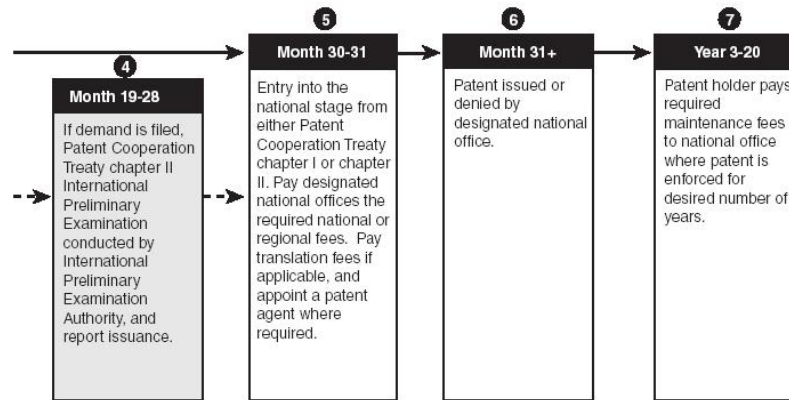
4

Month 19-28

If demand is filed, Patent Cooperation Treaty chapter II International Preliminary Examination conducted by International Preliminary Examination Authority, and report issuance.

5

Month 30-31

Entry into the national stage from either Patent Cooperation Treaty chapter I or chapter II. Pay designated national offices the required national or regional fees. Pay translation fees if applicable, and appoint a patent agent where required.

6

Month 31+

Patent issued or denied by designated national office.

7

Year 3-20

Patent holder pays required maintenance fees to national office where patent is enforced for desired number of years.